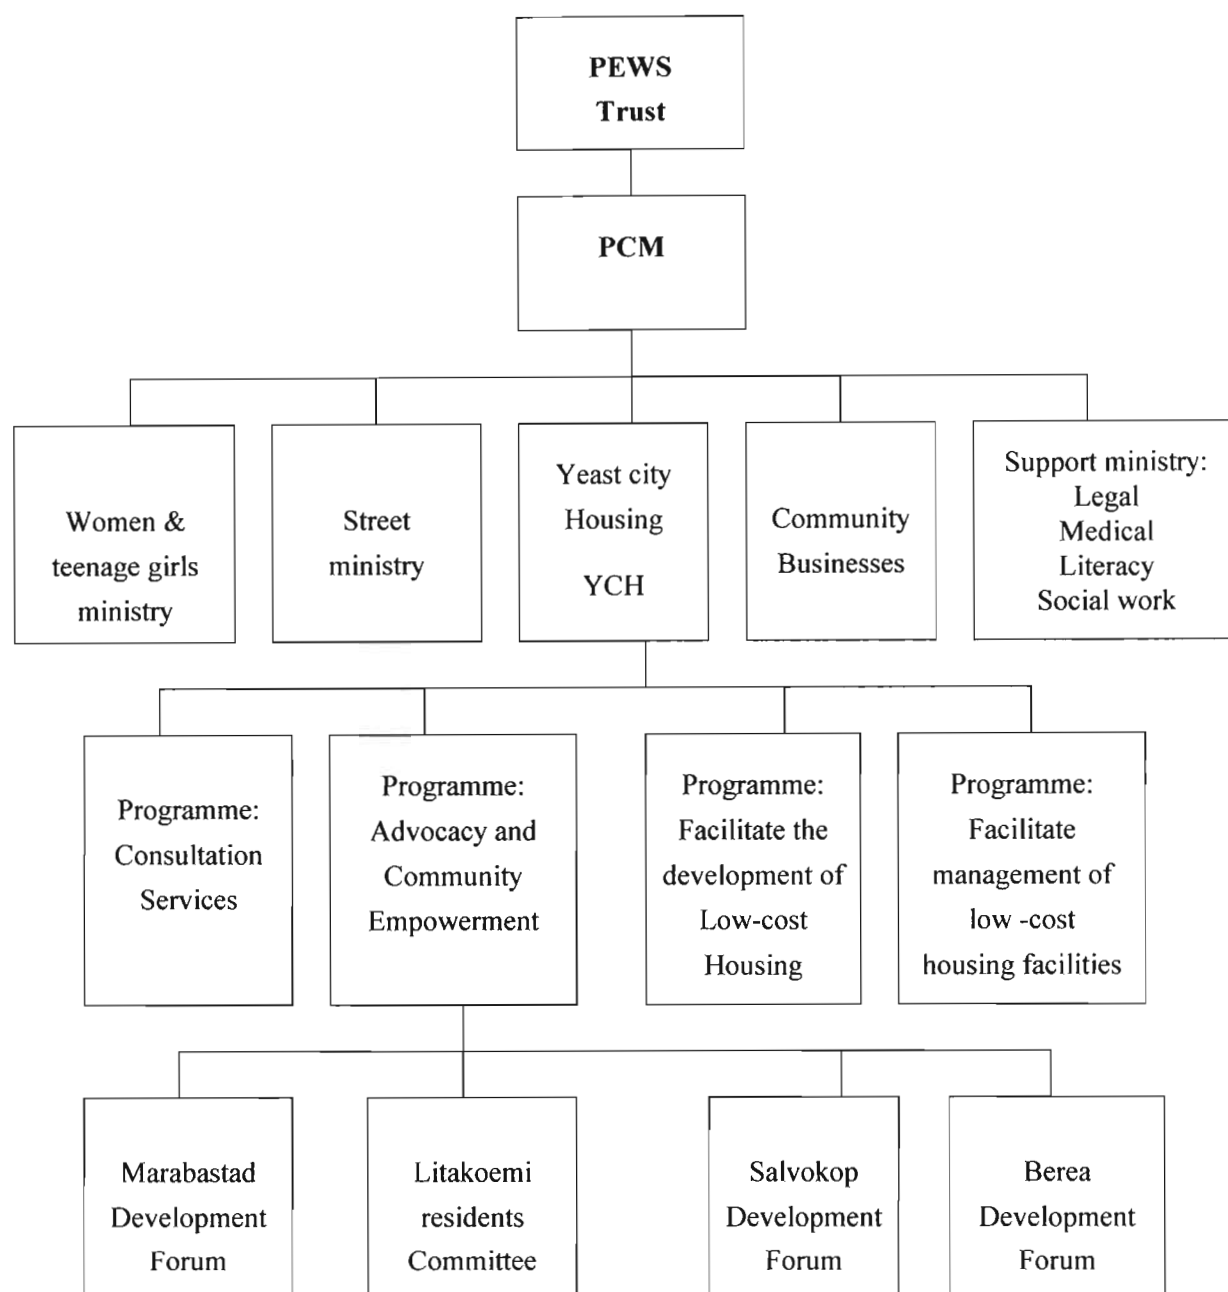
PEWS Trust

PCM

Women & teenage girls ministry

Street ministry

Yeast city Housing YCH

Community Businesses

Support ministry: Legal Medical Literacy Social work

Programme: Consultation Services

Programme: Advocacy and Community Empowerment

Programme: Facilitate the development of Low-cost Housing

Programme: Facilitate management of low -cost housing facilities

Marabastad Development Forum

Litakoemi residents Committee

Salvokop Development Forum

Berea Development Forum